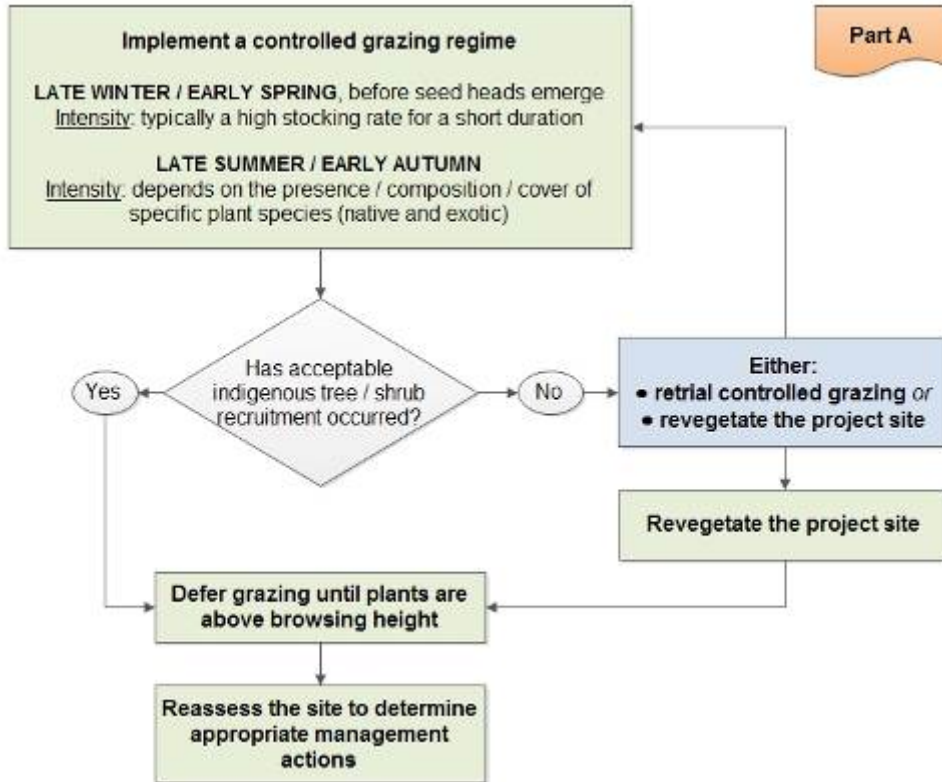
Part A

Implement a controlled grazing regime

LATE WINTER / EARLY SPRING, before seed heads emerge
Intensity: typically a high stocking rate for a short duration

LATE SUMMER / EARLY AUTUMN
Intensity: depends on the presence / composition / cover of specific plant species (native and exotic)

Has acceptable indigenous tree / shrub recruitment occurred?

Yes

No

Either:
• retrial controlled grazing or
• revegetate the project site

Revegetate the project site

Defer grazing until plants are above browsing height

Reassess the site to determine appropriate management actions